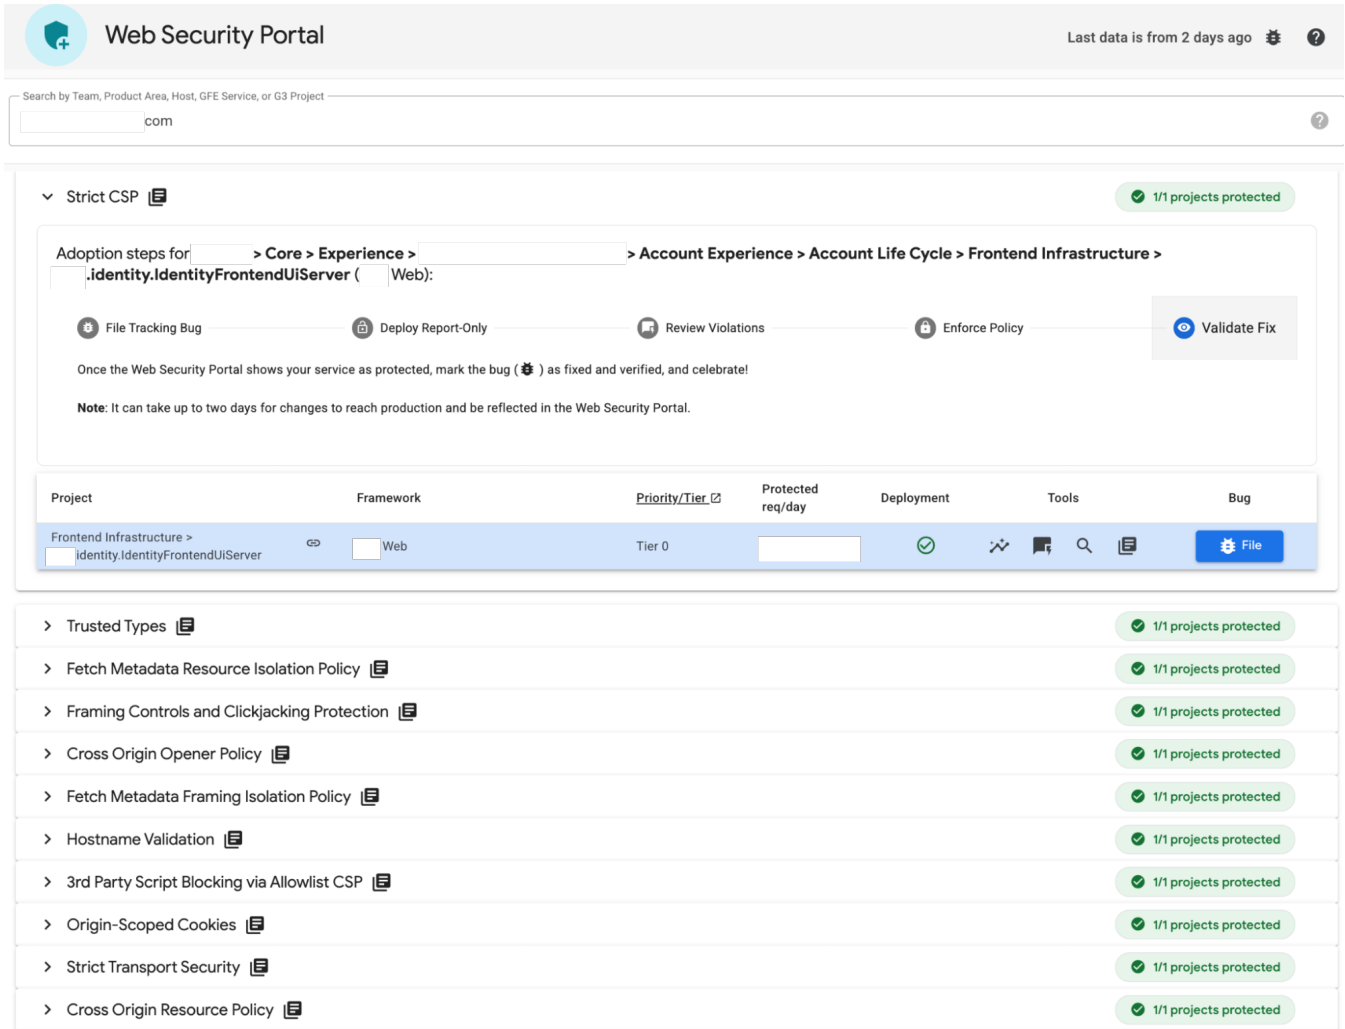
Web Security Portal

Last data is from 2 days ago

Search by Team, Product Area, Host, GFE Service, or G3 Project

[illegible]com

Strict CSP

1/1 projects protected

Adoption steps for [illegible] > Core > Experience > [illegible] > Account Experience > Account Life Cycle > Frontend Infrastructure > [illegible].identity.IdentityFrontendUiServer ([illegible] Web):

File Tracking Bug

Deploy Report-Only

Review Violations

Enforce Policy

Validate Fix

Once the Web Security Portal shows your service as protected, mark the bug ( ) as fixed and verified, and celebrate!

**Note**: It can take up to two days for changes to reach production and be reflected in the Web Security Portal.

| Project | Framework | Priority/Tier | Protected req/day | Deployment | Tools | Bug |
|---|---|---|---|---|---|---|
| Frontend Infrastructure > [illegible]identity.IdentityFrontendUiServer | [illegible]Web | Tier 0 | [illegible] | | | File |

Trusted Types
1/1 projects protected

Fetch Metadata Resource Isolation Policy
1/1 projects protected

Framing Controls and Clickjacking Protection
1/1 projects protected

Cross Origin Opener Policy
1/1 projects protected

Fetch Metadata Framing Isolation Policy
1/1 projects protected

Hostname Validation
1/1 projects protected

3rd Party Script Blocking via Allowlist CSP
1/1 projects protected

Origin-Scoped Cookies
1/1 projects protected

Strict Transport Security
1/1 projects protected

Cross Origin Resource Policy
1/1 projects protected